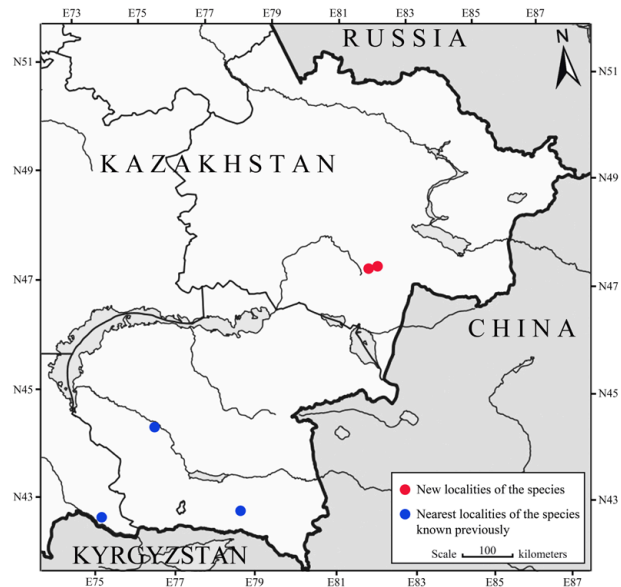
E73 E75 E77 E79 E81 E83 E85 E87

N51 N49 N47 N45 N43

RUSSIA

N

KAZAKHSTAN

CHINA

KYRGYZSTAN

New localities of the species

Nearest localities of the species known previously

Scale 100 kilometers

E75 E77 E79 E81 E83 E85 E87

N51 N49 N47 N45 N43